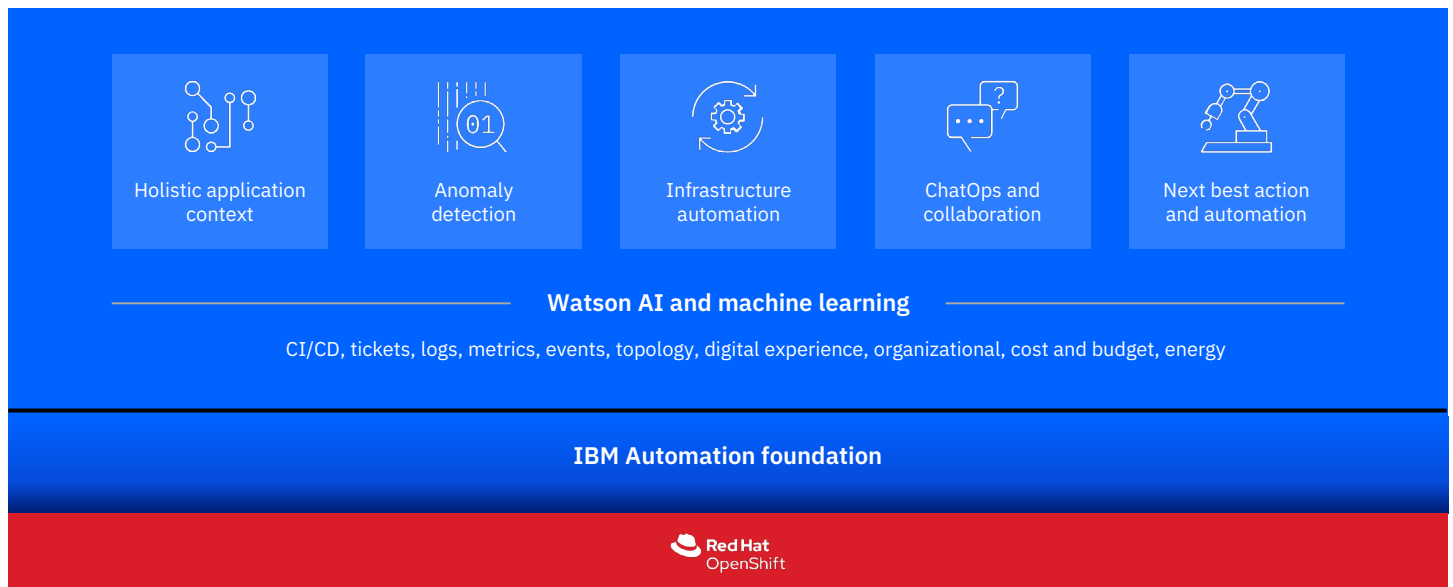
Holistic application context

01

Anomaly detection

Infrastructure automation

?

ChatOps and collaboration

Next best action and automation

Watson AI and machine learning

CI/CD, tickets, logs, metrics, events, topology, digital experience, organizational, cost and budget, energy

IBM Automation foundation

Red Hat
OpenShift